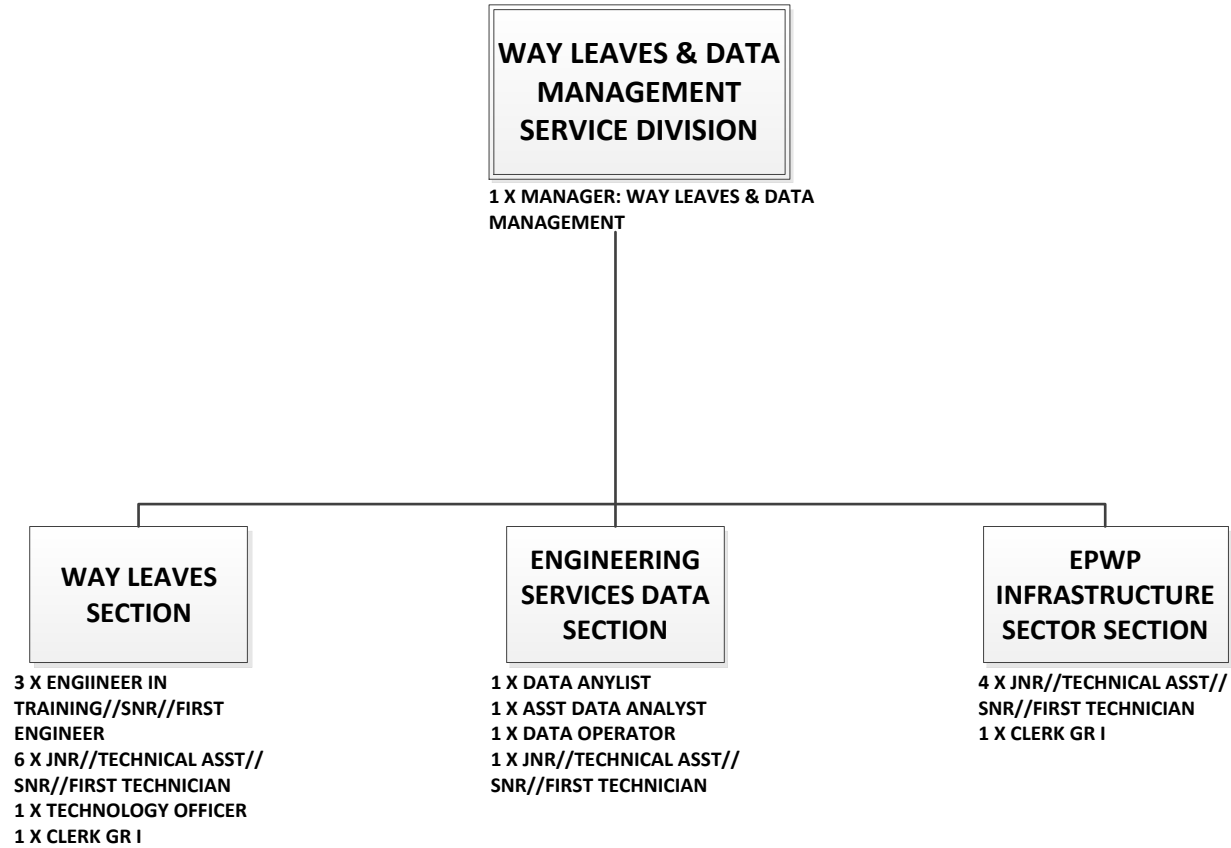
WAY LEAVES & DATA MANAGEMENT SERVICE DIVISION

1 X MANAGER: WAY LEAVES & DATA MANAGEMENT

WAY LEAVES SECTION

3 X ENGIINEER IN TRAINING//SNR//FIRST ENGINEER
6 X JNR//TECHNICAL ASST// SNR//FIRST TECHNICIAN
1 X TECHNOLOGY OFFICER
1 X CLERK GR I

ENGINEERING SERVICES DATA SECTION

1 X DATA ANYLIST
1 X ASST DATA ANALYST
1 X DATA OPERATOR
1 X JNR//TECHNICAL ASST// SNR//FIRST TECHNICIAN

EPWP INFRASTRUCTURE SECTOR SECTION

4 X JNR//TECHNICAL ASST// SNR//FIRST TECHNICIAN
1 X CLERK GR I